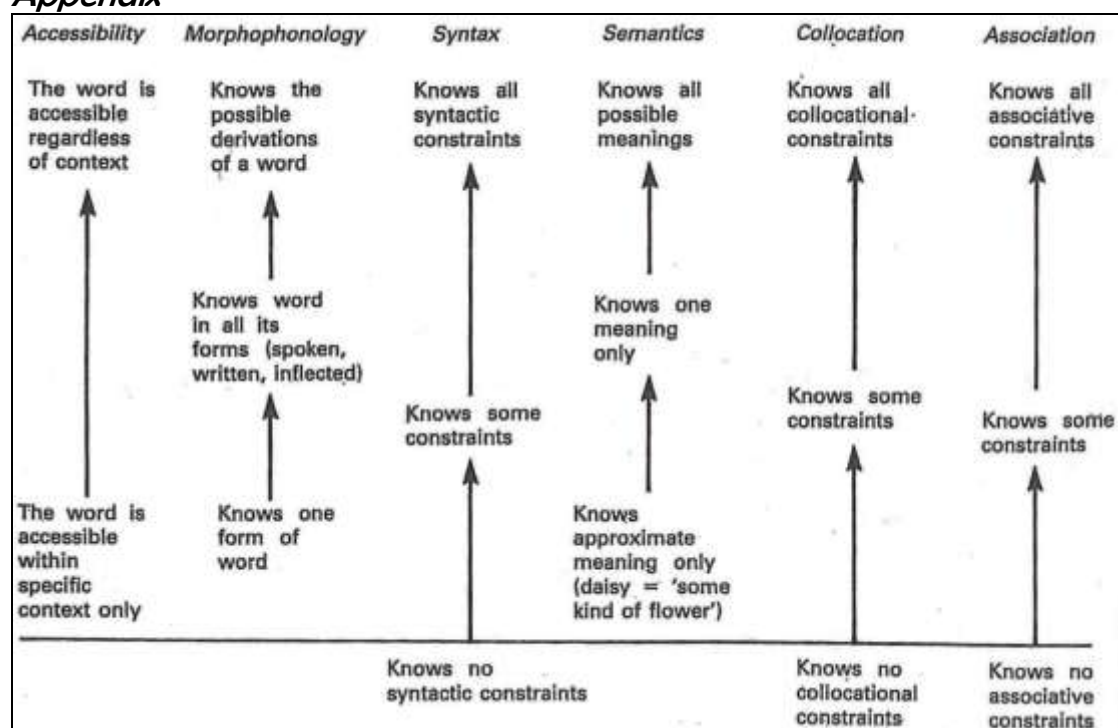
Appendix

Accessibility

The word is accessible regardless of context

The word is accessible within specific context only

Morphophonology

Knows the possible derivations of a word

Knows word in all its forms (spoken, written, inflected)

Knows one form of word

Syntax

Knows all syntactic constraints

Knows some constraints

Knows no syntactic constraints

Semantics

Knows all possible meanings

Knows one meaning only

Knows approximate meaning only (daisy = 'some kind of flower')

Collocation

Knows all collocational constraints

Knows some constraints

Knows no collocational constraints

Association

Knows all associative constraints

Knows some constraints

Knows no associative constraints